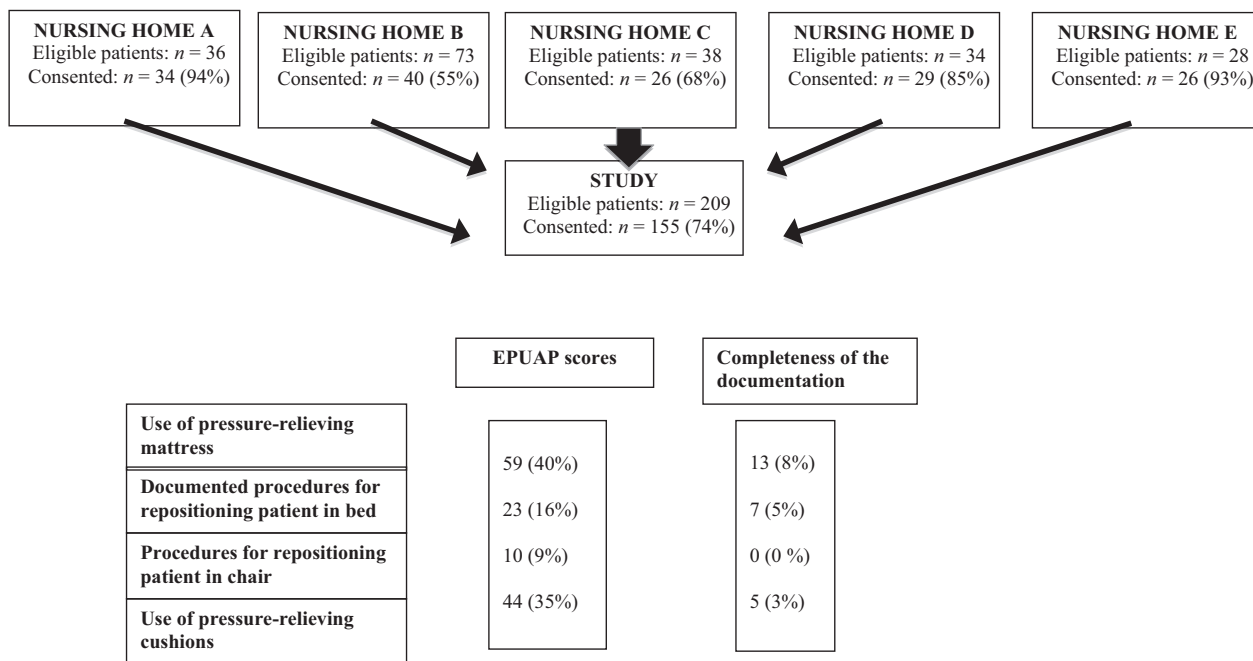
**NURSING HOME A**
Eligible patients: $n$ = 36
Consented: $n$ = 34 (94%)

**NURSING HOME B**
Eligible patients: $n$ = 73
Consented: $n$ = 40 (55%)

**NURSING HOME C**
Eligible patients: $n$ = 38
Consented: $n$ = 26 (68%)

**NURSING HOME D**
Eligible patients: $n$ = 34
Consented: $n$ = 29 (85%)

**NURSING HOME E**
Eligible patients: $n$ = 28
Consented: $n$ = 26 (93%)

**STUDY**
Eligible patients: $n$ = 209
Consented: $n$ = 155 (74%)

| | EPUAP scores | Completeness of the documentation |
|---|---|---|
| **Use of pressure-relieving mattress** | 59 (40%) | 13 (8%) |
| **Documented procedures for repositioning patient in bed** | 23 (16%) | 7 (5%) |
| **Procedures for repositioning patient in chair** | 10 (9%) | 0 (0 %) |
| **Use of pressure-relieving cushions** | 44 (35%) | 5 (3%) |